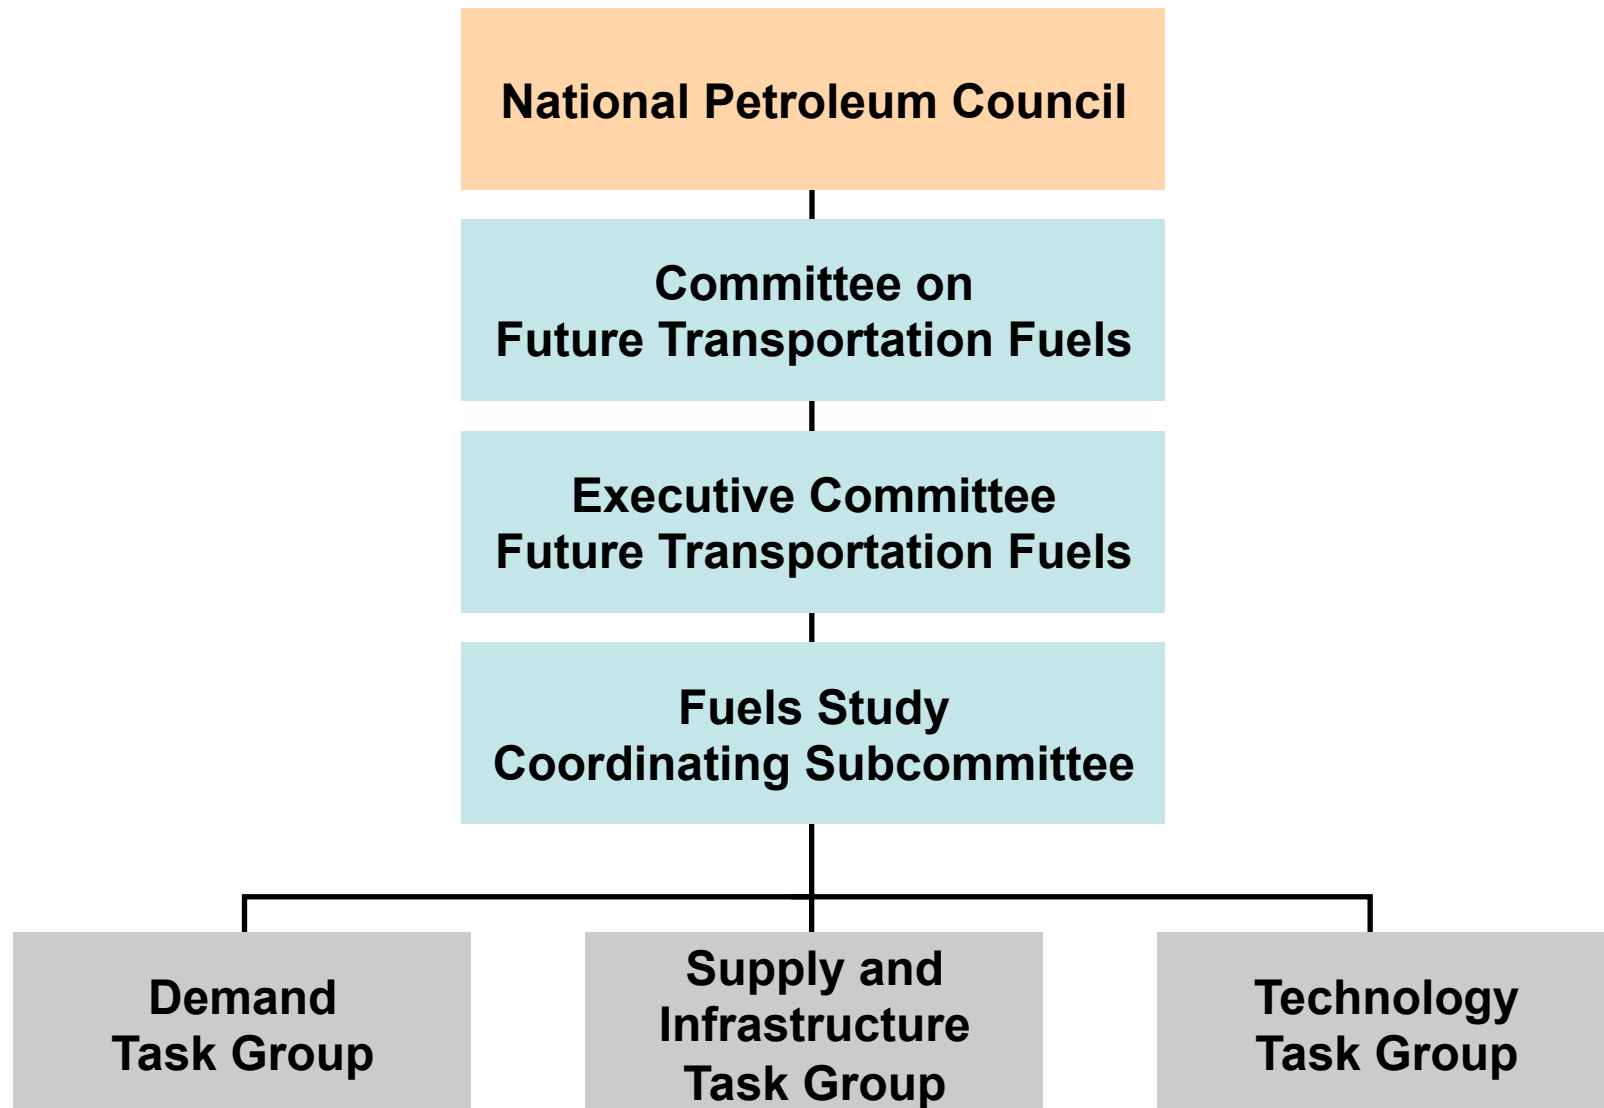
National Petroleum Council

Committee on
Future Transportation Fuels

Executive Committee
Future Transportation Fuels

Fuels Study
Coordinating Subcommittee

Demand
Task Group

Supply and
Infrastructure
Task Group

Technology
Task Group